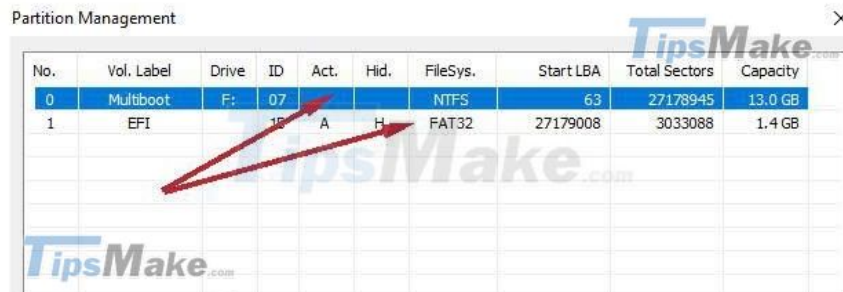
Partition Management

TipsMake.com

| No. | Vol. Label | Drive | ID | Act. | Hid. | FileSys. | Start LBA | Total Sectors | Capacity |
|---|---|---|---|---|---|---|---|---|---|
| 0 | Multiboot | F: | 07 | | | NTFS | 63 | 27178945 | 13.0 GB |
| 1 | EFI | | 1B | A | H | FAT32 | 27179008 | 3033088 | 1.4 GB |

TipsMake.com

TipsMake.com